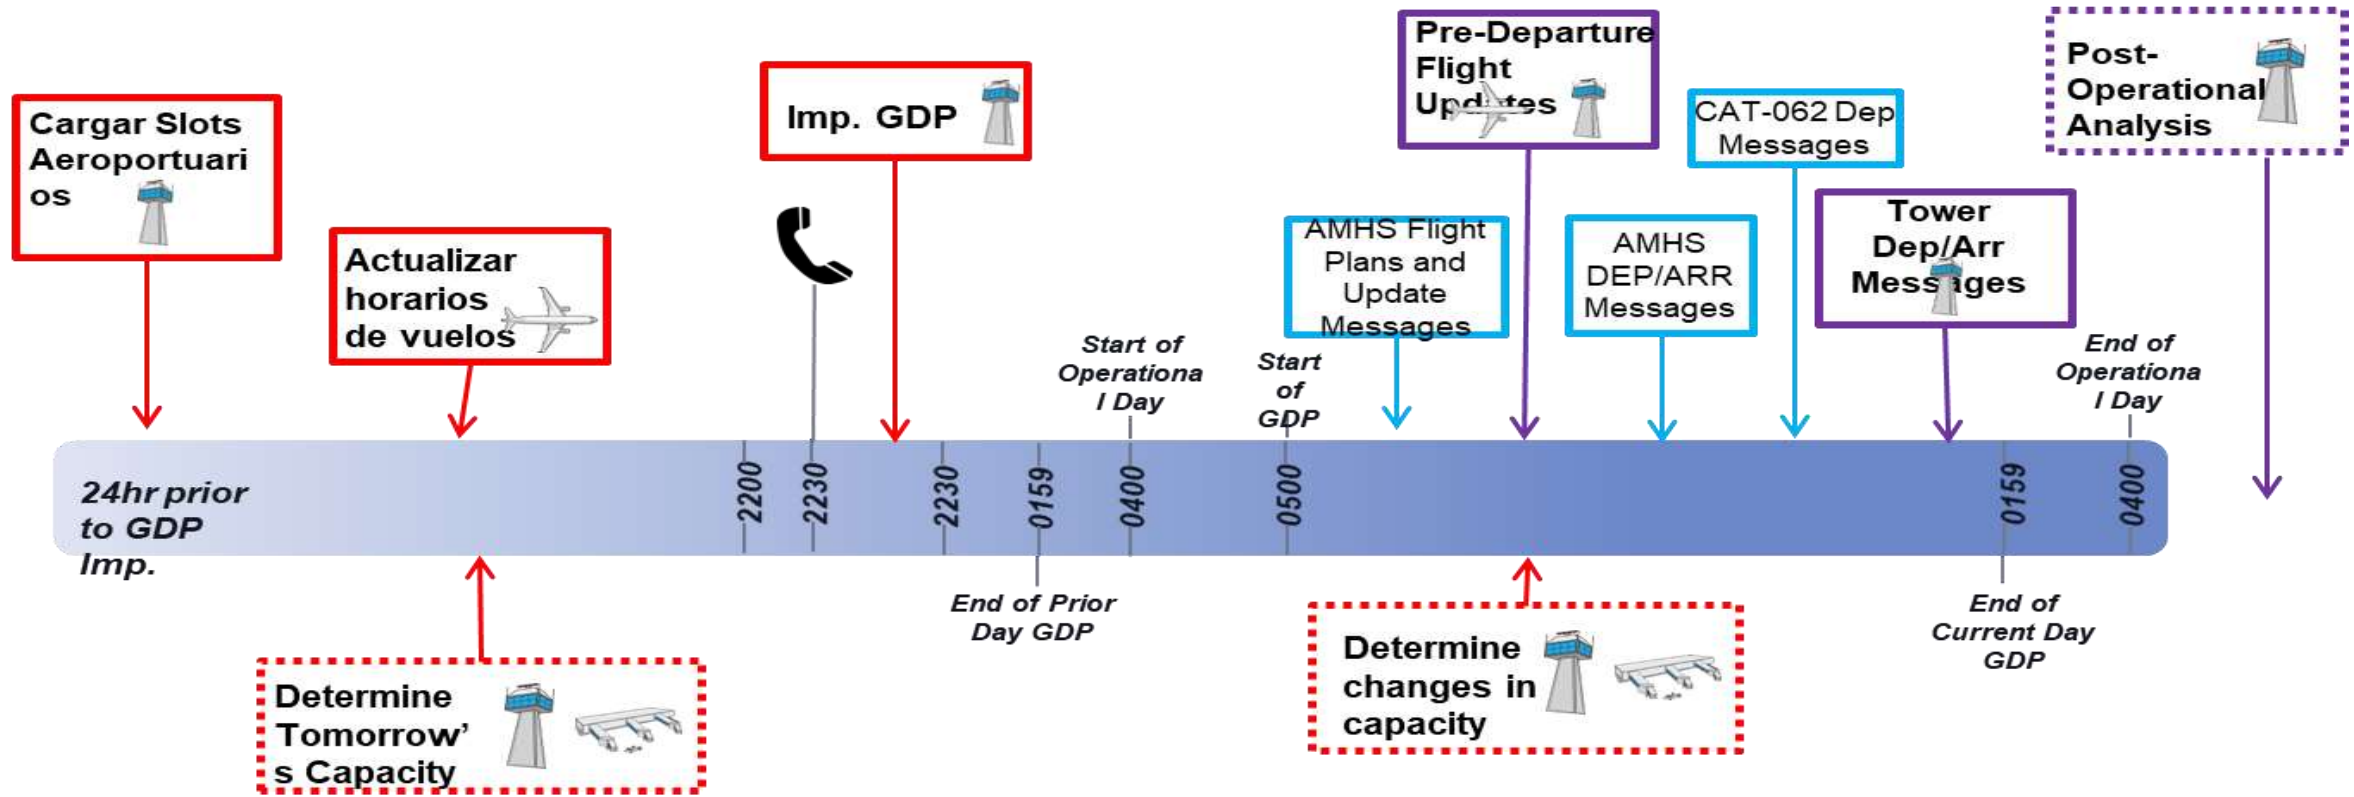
Cargar Slots Aeroportuarios

Actualizar horarios de vuelos

Imp. GDP

Pre-Departure Flight Updates

CAT-062 Dep Messages

Post-Operational Analysis

AMHS Flight Plans and Update Messages

AMHS DEP/ARR Messages

Tower Dep/Arr Messages

Start of Operational Day

Start of GDP

End of Operational Day

24hr prior to GDP Imp.

2200

2230

2230

0159

0400

0500

0159

0400

End of Prior Day GDP

End of Current Day GDP

Determine Tomorrow's Capacity

Determine changes in capacity